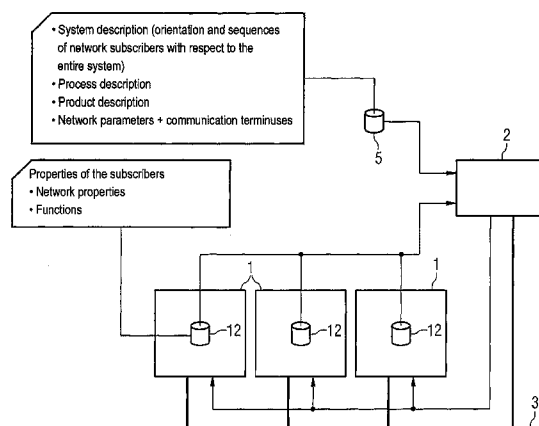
• System description (orientation and sequences of network subscribers with respect to the entire system)
• Process description
• Product description
• Network parameters + communication terminuses

5

2

Properties of the subscribers
• Network properties
• Functions

1

1

12

12

12

3